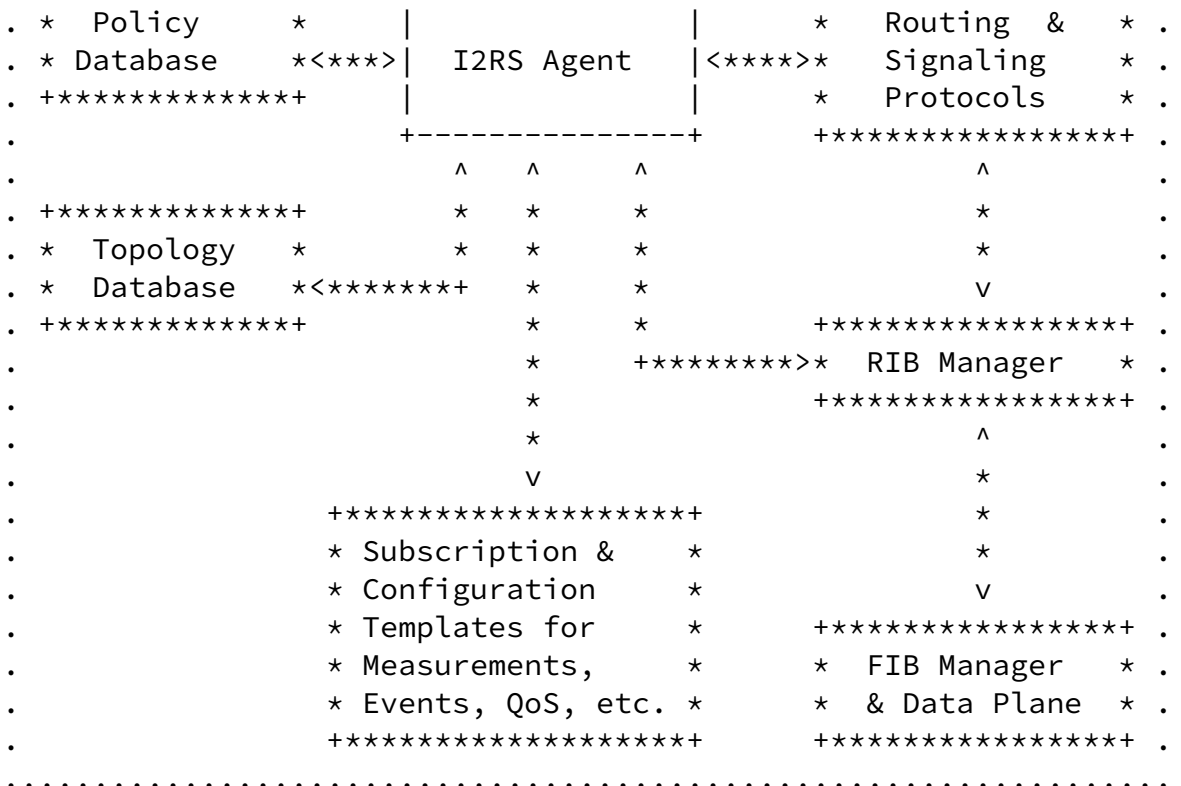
. * Policy * | | * Routing & * .
. * Database *<***>| I2RS Agent |<****>* Signaling * .
. +*************+ | | * Protocols * .
. +---------------+ +****************+ .
. ^ ^ ^ ^ .
. +*************+ * * * * .
. * Topology * * * * * .
. * Database *<*******+ * * v .
. +*************+ * * +****************+ .
. * +********>* RIB Manager * .
. * +****************+ .
. * ^ .
. v * .
. +******************+ * .
. * Subscription & * * .
. * Configuration * v .
. * Templates for * +****************+ .
. * Measurements, * * FIB Manager * .
. * Events, QoS, etc. * * & Data Plane * .
. +******************+ +****************+ .
.....................................................................